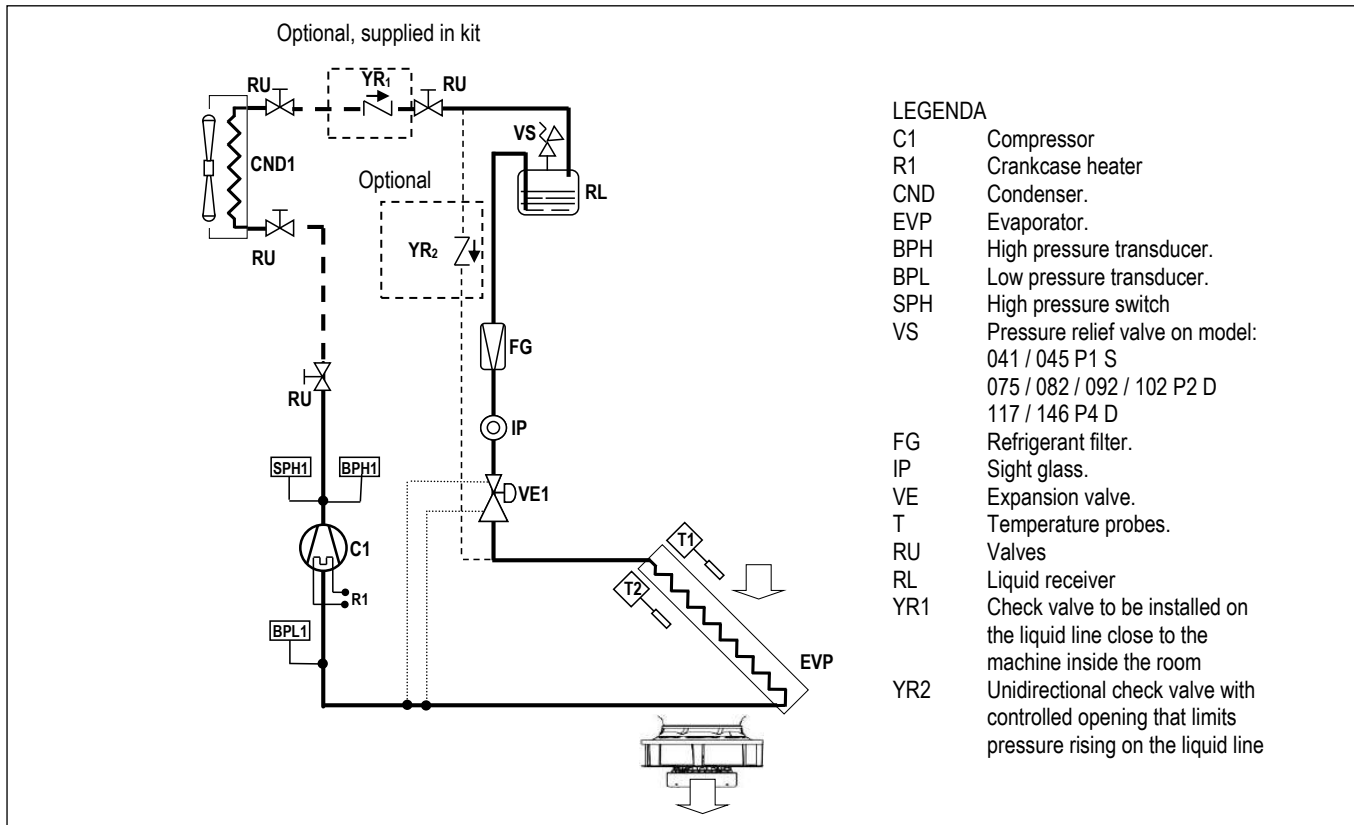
Optional, supplied in kit

RU
$YR_1$
RU
VS
CND1
Optional
RL
RU
$YR_2$
FG
RU
IP
SPH1
BPH1
VE1
C1
T1
R1
T2
BPL1
EVP

LEGENDA

| | |
|---|---|
| C1 | Compressor |
| R1 | Crankcase heater |
| CND | Condenser. |
| EVP | Evaporator. |
| BPH | High pressure transducer. |
| BPL | Low pressure transducer. |
| SPH | High pressure switch |
| VS | Pressure relief valve on model: 041 / 045 P1 S 075 / 082 / 092 / 102 P2 D 117 / 146 P4 D |
| FG | Refrigerant filter. |
| IP | Sight glass. |
| VE | Expansion valve. |
| T | Temperature probes. |
| RU | Valves |
| RL | Liquid receiver |
| YR1 | Check valve to be installed on the liquid line close to the machine inside the room |
| YR2 | Unidirectional check valve with controlled opening that limits pressure rising on the liquid line |